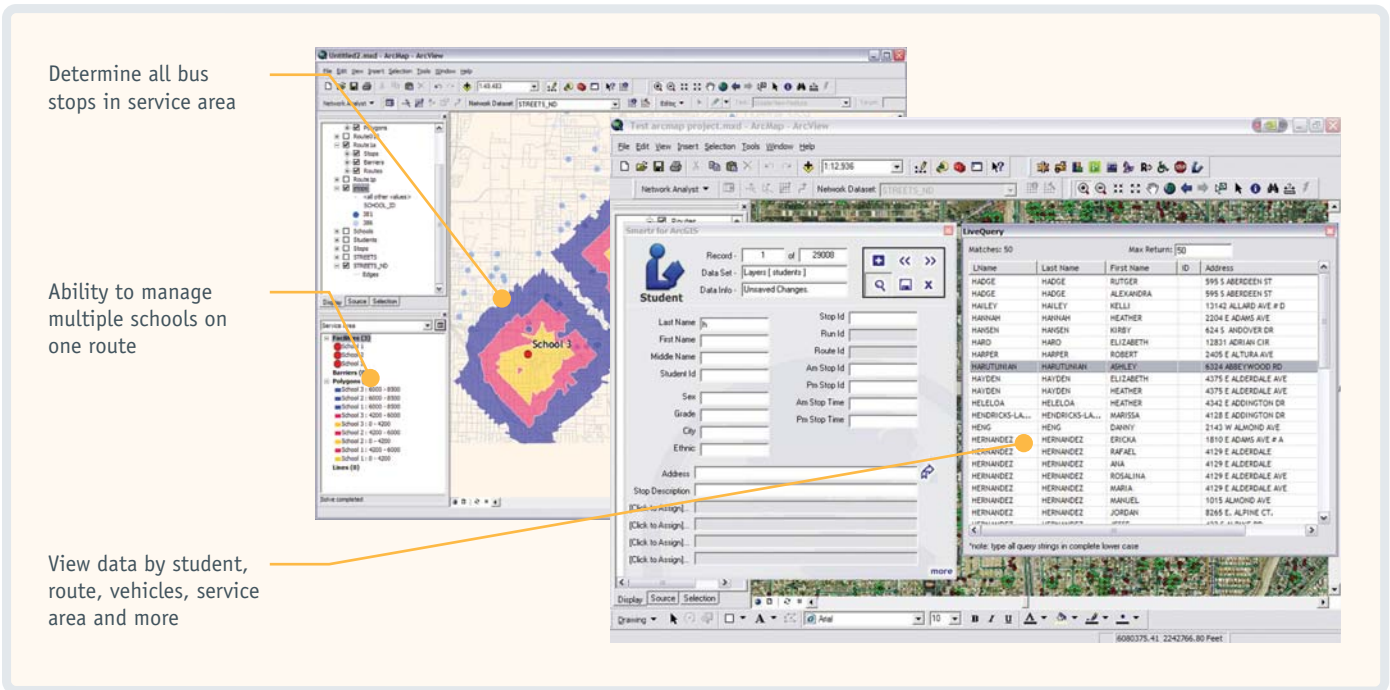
Determine all bus stops in service area

Ability to manage multiple schools on one route

View data by student, route, vehicles, service area and more

Untitled2.mxd - ArcMap - ArcView

File Edit View Insert Selection Tools Window Help

1:48,483

Network Analyst ▾ Network Dataset STREETS_ND

School 3

Display Source Selection

Service Area

Facilities (3)

School 1

School 2

School 3

Barriers (0)

Polygons (9)

School 3 : 6000 - 8500

School 2 : 6000 - 8500

School 1 : 6000 - 8500

School 3 : 4200 - 6000

School 3 : 0 - 4200

School 2 : 4200 - 6000

School 2 : 0 - 4200

School 1 : 4200 - 6000

School 1 : 0 - 4200

Lines (0)

Solve completed

Test arcmap project.mxd - ArcMap - ArcView

File Edit View Insert Selection Tools Window Help

1:12,936

Network Analyst ▾ Network Dataset STREETS_ND

Smartr for ArcGIS

Student

Record - 1 of 29008

Data Set - Layers [ students ]

Data Info - Unsaved Changes.

Last Name h

First Name

Middle Name

Student Id

Sex

Grade

City

Ethnic

Stop Id

Run Id

Route Id

Am Stop Id

Pm Stop Id

Am Stop Time

Pm Stop Time

Address

Stop Description

[Click to Assign]...

[Click to Assign]...

[Click to Assign]...

[Click to Assign]...

more

Display Source Selection

LiveQuery

Matches: 50

Max Return: 50

| LName | Last Name | First Name | ID | Address |
|---|---|---|---|---|
| HADGE | HADGE | RUTGER | | 595 S ABERDEEN ST |
| HADGE | HADGE | ALEXANDRA | | 595 S ABERDEEN ST |
| HAILEY | HAILEY | KELLI | | 13142 ALLARD AVE # D |
| HANNAH | HANNAH | HEATHER | | 2204 E ADAMS AVE |
| HANSEN | HANSEN | KIRBY | | 624 S ANDOVER DR |
| HARO | HARO | ELIZABETH | | 12831 ADRIAN CIR |
| HARPER | HARPER | ROBERT | | 2405 E ALTURA AVE |
| HARUTUNIAN | HARUTUNIAN | ASHLEY | | 6324 ABBEYWOOD RD |
| HAYDEN | HAYDEN | ELIZABETH | | 4375 E ALDERDALE AVE |
| HAYDEN | HAYDEN | HEATHER | | 4375 E ALDERDALE AVE |
| HELELOA | HELELOA | HEATHER | | 4342 E ADDINGTON DR |
| HENDRICKS-LA... | HENDRICKS-LA... | MARISSA | | 4128 E ADDINGTON DR |
| HENG | HENG | DANNY | | 2143 W ALMOND AVE |
| HERNANDEZ | HERNANDEZ | ERICKA | | 1810 E ADAMS AVE # A |
| HERNANDEZ | HERNANDEZ | RAFAEL | | 4129 E ALDERDALE |
| HERNANDEZ | HERNANDEZ | ANA | | 4129 E ALDERDALE |
| HERNANDEZ | HERNANDEZ | ROSALINA | | 4129 E ALDERDALE AVE |
| HERNANDEZ | HERNANDEZ | MARIA | | 4129 E ALDERDALE AVE |
| HERNANDEZ | HERNANDEZ | MANUEL | | 1015 ALMOND AVE |
| HERNANDEZ | HERNANDEZ | JORDAN | | 8265 E. ALPINE CT. |

*note: type all query strings in complete lower case

Drawing ▾ Arial 10 B I U

6080375.41 2242766.80 Feet